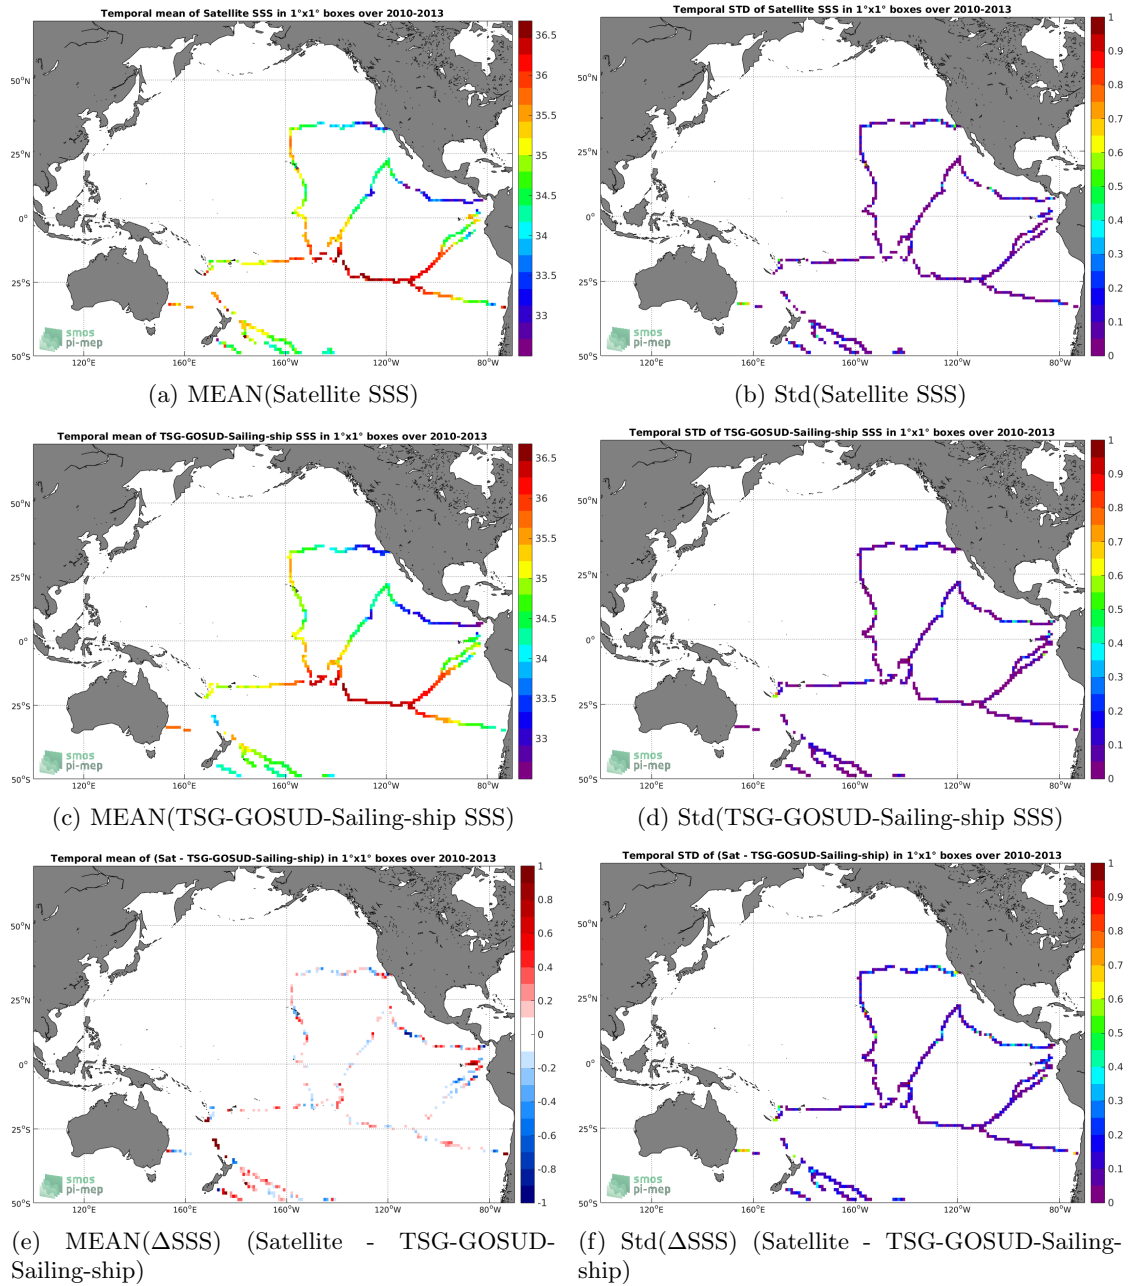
Temporal mean of Satellite SSS in 1°x1° boxes over 2010-2013

36.5
36
35.5
35
34.5
34
33.5
33

50°N
25°N
0°
25°S
50°S
120°E
160°E
160°W
120°W
80°W

smos pi-mep

(a) MEAN(Satellite SSS)

Temporal STD of Satellite SSS in 1°x1° boxes over 2010-2013

1
0.9
0.8
0.7
0.6
0.5
0.4
0.3
0.2
0.1
0

50°N
25°N
0°
25°S
50°S
120°E
160°E
160°W
120°W
80°W

smos pi-mep

(b) Std(Satellite SSS)

Temporal mean of TSG-GOSUD-Sailing-ship SSS in 1°x1° boxes over 2010-2013

36.5
36
35.5
35
34.5
34
33.5
33

50°N
25°N
0°
25°S
50°S
120°E
160°E
160°W
120°W
80°W

smos pi-mep

(c) MEAN(TSG-GOSUD-Sailing-ship SSS)

Temporal STD of TSG-GOSUD-Sailing-ship SSS in 1°x1° boxes over 2010-2013

1
0.9
0.8
0.7
0.6
0.5
0.4
0.3
0.2
0.1
0

50°N
25°N
0°
25°S
50°S
120°E
160°E
160°W
120°W
80°W

smos pi-mep

(d) Std(TSG-GOSUD-Sailing-ship SSS)

Temporal mean of (Sat - TSG-GOSUD-Sailing-ship) in 1°x1° boxes over 2010-2013

1
0.8
0.6
0.4
0.2
0
-0.2
-0.4
-0.6
-0.8
-1

50°N
25°N
0°
25°S
50°S
120°E
160°E
160°W
120°W
80°W

smos pi-mep

(e) MEAN(ΔSSS) (Satellite - TSG-GOSUD-Sailing-ship)

Temporal STD of (Sat - TSG-GOSUD-Sailing-ship) in 1°x1° boxes over 2010-2013

1
0.9
0.8
0.7
0.6
0.5
0.4
0.3
0.2
0.1
0

50°N
25°N
0°
25°S
50°S
120°E
160°E
160°W
120°W
80°W

smos pi-mep

(f) Std(ΔSSS) (Satellite - TSG-GOSUD-Sailing-ship)